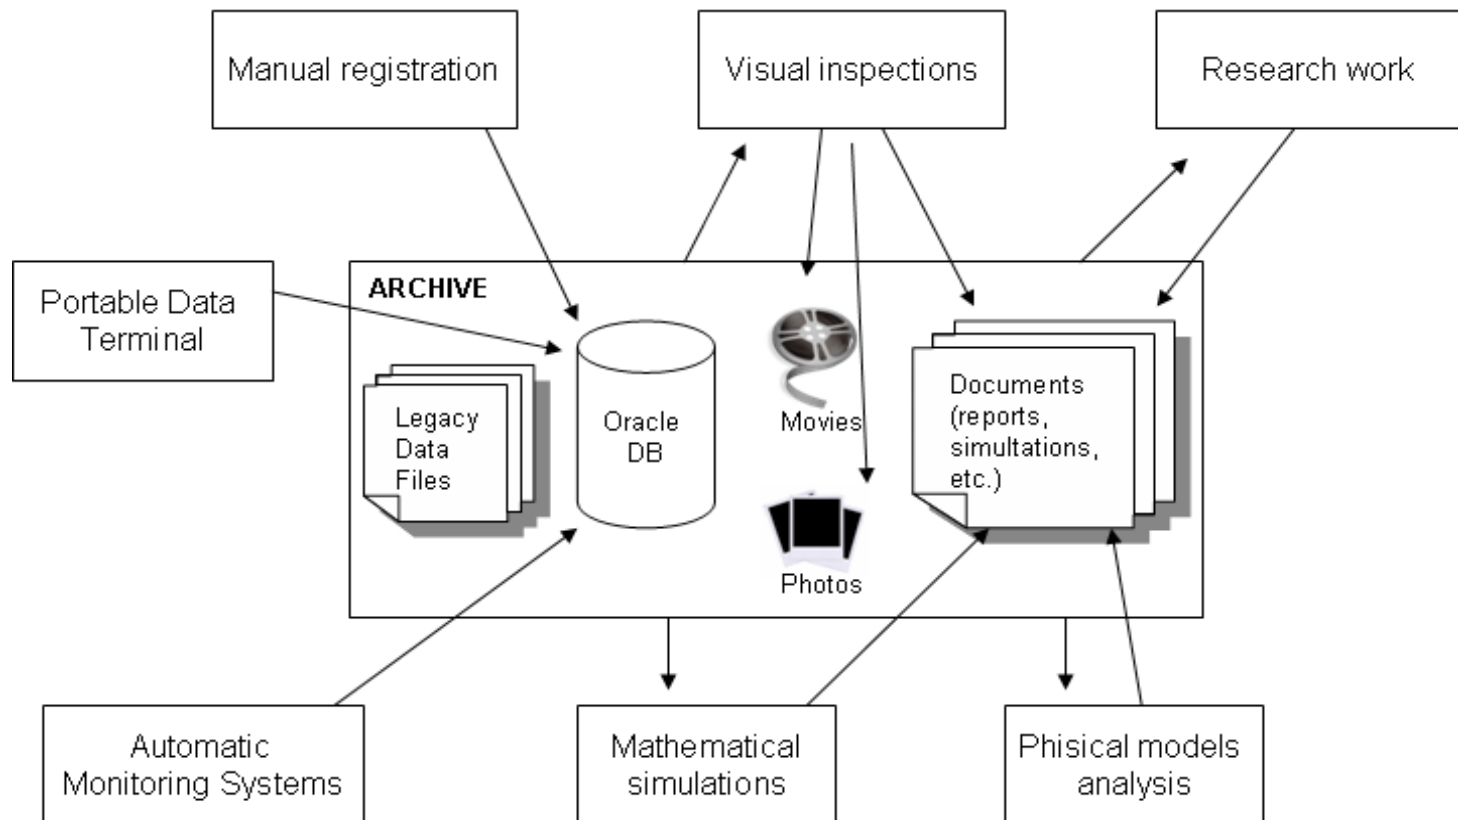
Manual registration

Visual inspections

Research work

Portable Data Terminal

ARCHIVE

Legacy Data Files

Oracle DB

Movies

Photos

Documents (reports, simultations, etc.)

Automatic Monitoring Systems

Mathematical simulations

Phisical models analysis